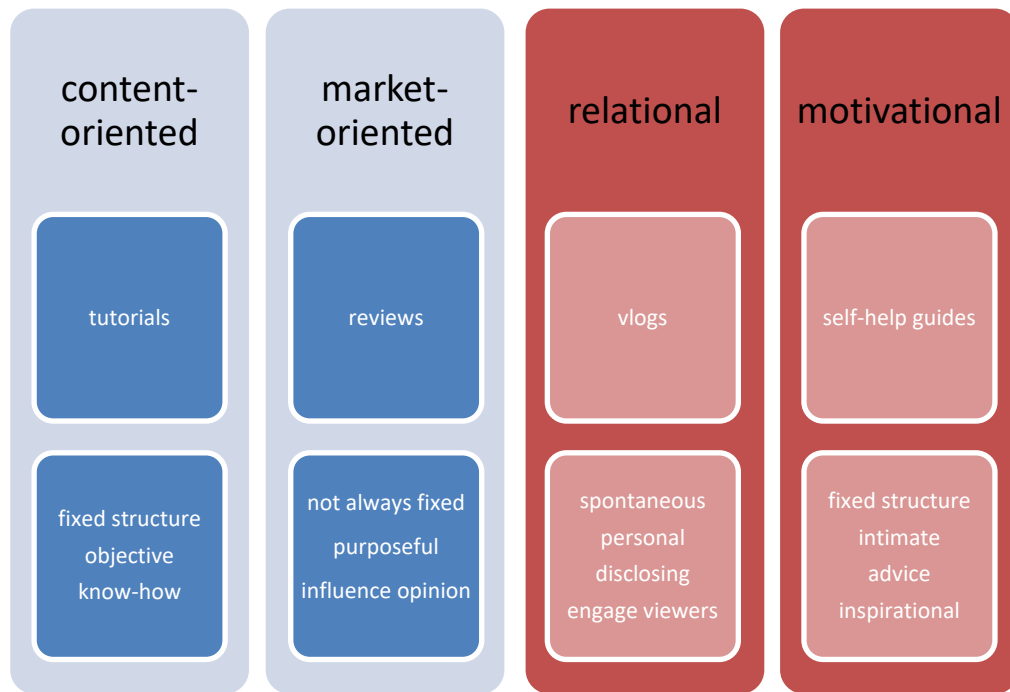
content-oriented

tutorials

fixed structure
objective
know-how

market-oriented

reviews

not always fixed
purposeful
influence opinion

relational

vlogs

spontaneous
personal
disclosing
engage viewers

motivational

self-help guides

fixed structure
intimate
advice
inspirational